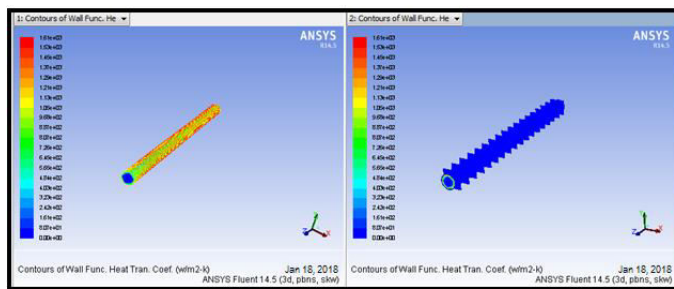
1: Contours of Wall Func. He

ANSYS
R14.5

1.61e+03
1.53e+03
1.45e+03
1.37e+03
1.29e+03
1.21e+03
1.13e+03
1.05e+03
9.66e+02
8.85e+02
8.05e+02
7.25e+02
6.44e+02
5.64e+02
4.83e+02
4.03e+02
3.22e+02
2.42e+02
1.61e+02
8.05e+01
0.00e+00

Contours of Wall Func. Heat Tran. Coef. (w/m2-k)
Jan 18, 2018
ANSYS Fluent 14.5 (3d, pbns, skw)

2: Contours of Wall Func. He

ANSYS
R14.5

1.61e+03
1.53e+03
1.45e+03
1.37e+03
1.29e+03
1.21e+03
1.13e+03
1.05e+03
9.66e+02
8.85e+02
8.05e+02
7.25e+02
6.44e+02
5.64e+02
4.83e+02
4.03e+02
3.22e+02
2.42e+02
1.61e+02
8.05e+01
0.00e+00

Contours of Wall Func. Heat Tran. Coef. (w/m2-k)
Jan 18, 2018
ANSYS Fluent 14.5 (3d, pbns, skw)